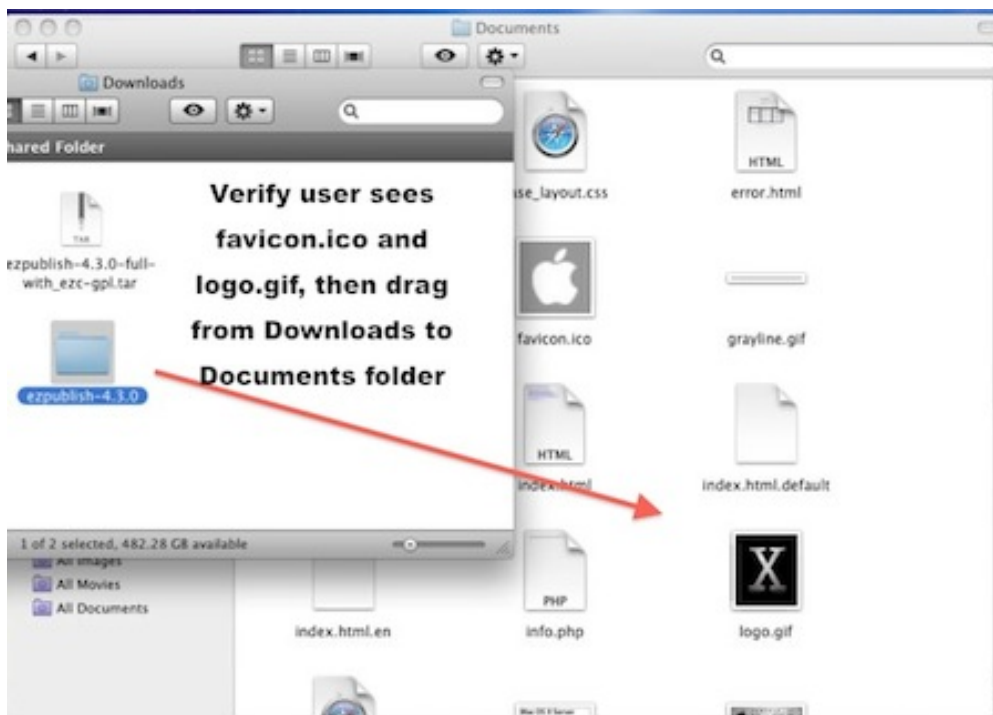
Documents

Downloads

hared Folder

TAR

ezpublish-4.3.0-full-with_ezc-gpl.tar

ezpublish-4.3.0

Verify user sees favicon.ico and logo.gif, then drag from Downloads to Documents folder

1 of 2 selected, 482.28 GB available

se_layout.css

HTML

error.html

favicon.ico

grayline.gif

HTML

index.html

index.html.default

All Images

All Movies

All Documents

index.html.en

PHP

info.php

X

logo.gif